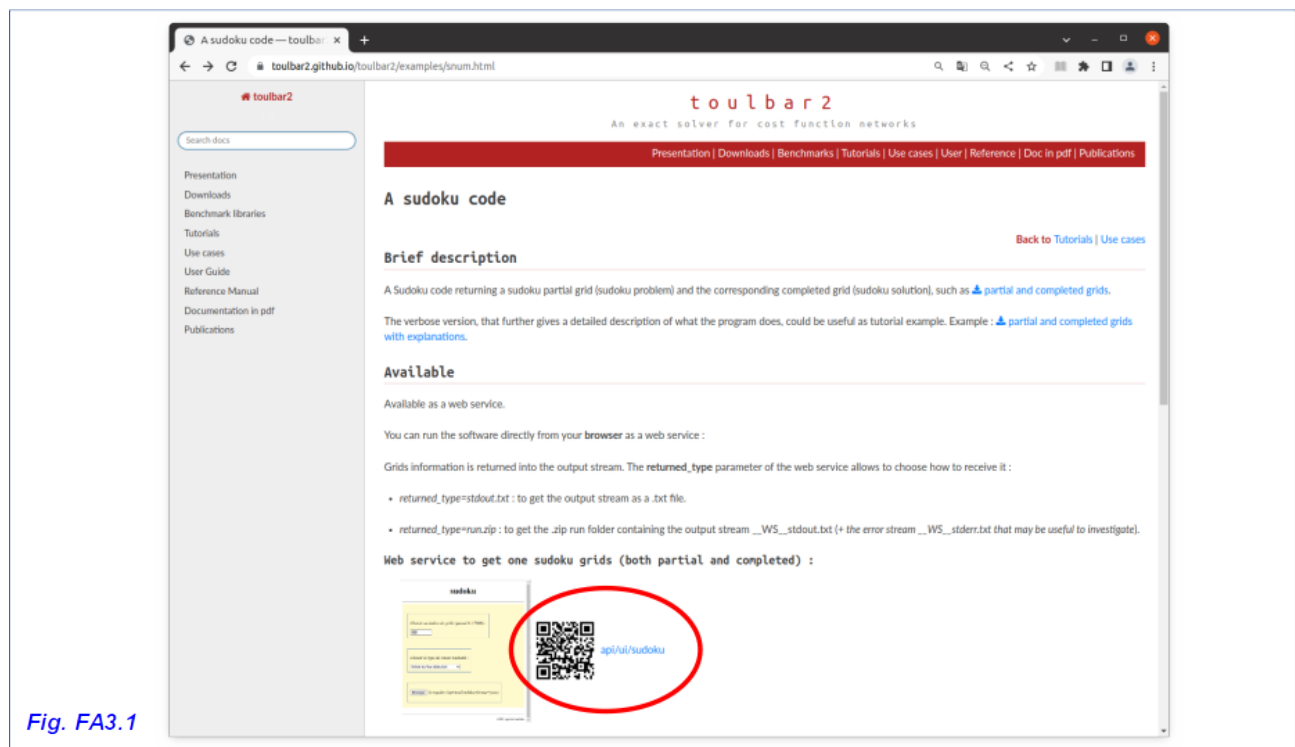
A sudoku code — toulbar ×

toulbar2.github.io/toulbar2/examples/snum.html

toulbar2

Search docs

Presentation
Downloads
Benchmark libraries
Tutorials
Use cases
User Guide
Reference Manual
Documentation in pdf
Publications

toulbar2

An exact solver for cost function networks

Presentation | Downloads | Benchmarks | Tutorials | Use cases | User | Reference | Doc in pdf | Publications

A sudoku code

Back to Tutorials | Use cases

Brief description

A Sudoku code returning a sudoku partial grid (sudoku problem) and the corresponding completed grid (sudoku solution), such as partial and completed grids.

The verbose version, that further gives a detailed description of what the program does, could be useful as tutorial example. Example : partial and completed grids with explanations.

Available

Available as a web service.

You can run the software directly from your browser as a web service :

Grids information is returned into the output stream. The returned_type parameter of the web service allows to choose how to receive it :

- returned_type=stdout.txt : to get the output stream as a .txt file.
- returned_type=run.zip : to get the .zip run folder containing the output stream __WS__stdout.txt (+ the error stream __WS__stderr.txt that may be useful to investigate).

Web service to get one sudoku grids (both partial and completed) :

sudoku

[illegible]

api/ui/sudoku

Fig. FA3.1